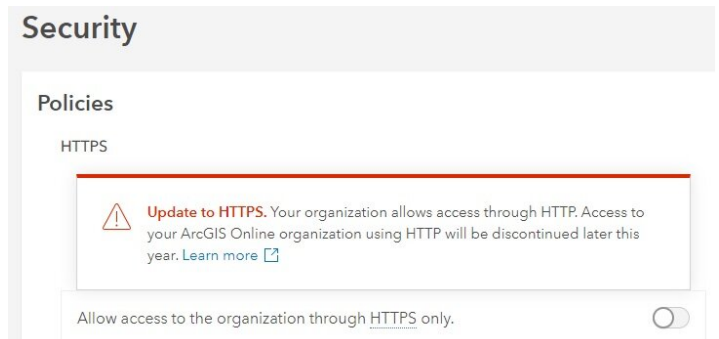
Security

Policies

HTTPS

Update to HTTPS. Your organization allows access through HTTP. Access to your ArcGIS Online organization using HTTP will be discontinued later this year. Learn more

Allow access to the organization through HTTPS only.